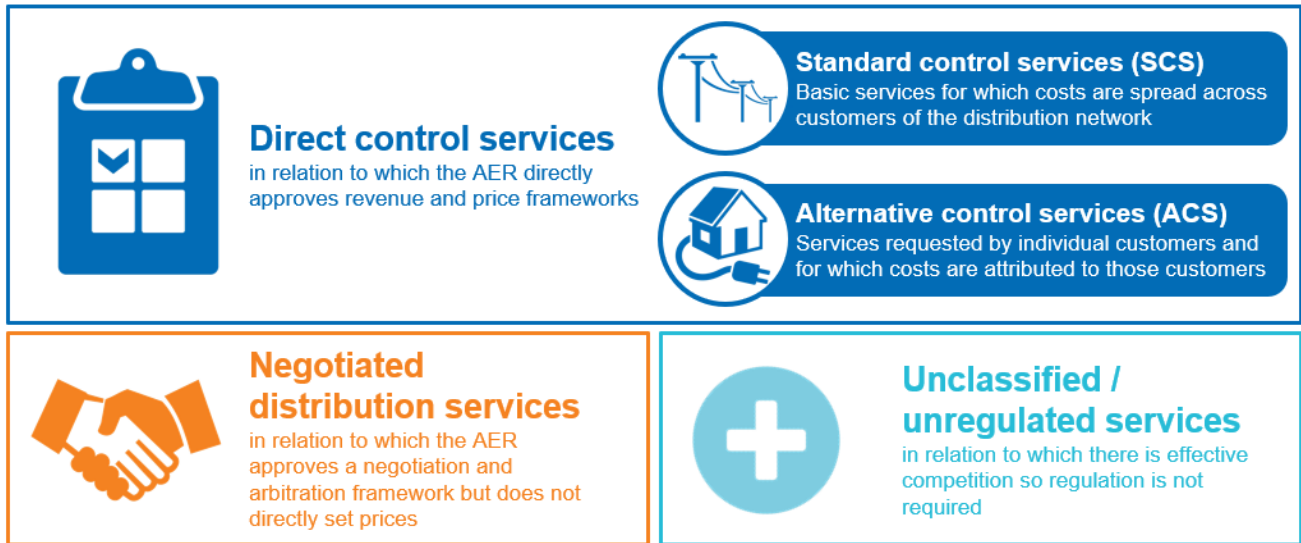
Direct control services
in relation to which the AER directly approves revenue and price frameworks

Standard control services (SCS)
Basic services for which costs are spread across customers of the distribution network

Alternative control services (ACS)
Services requested by individual customers and for which costs are attributed to those customers

Negotiated distribution services
in relation to which the AER approves a negotiation and arbitration framework but does not directly set prices

Unclassified / unregulated services
in relation to which there is effective competition so regulation is not required